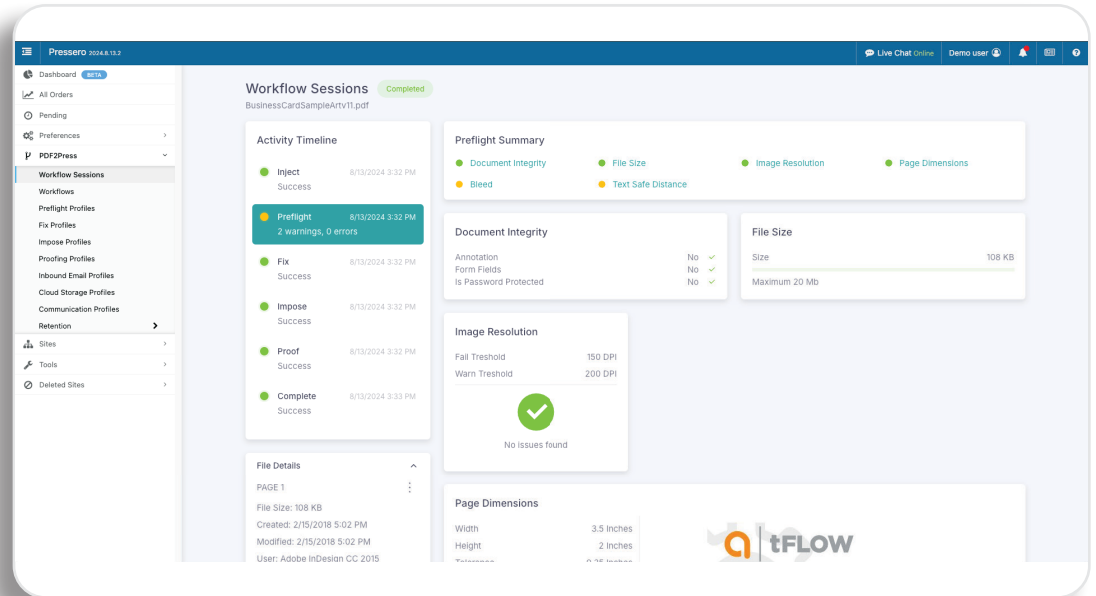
Pressero 2024.8.13.2

Live Chat Online | Demo user

Dashboard BETA
All Orders
Pending
Preferences
PDF2Press
Workflow Sessions
Workflows
Preflight Profiles
Fix Profiles
Impose Profiles
Proofing Profiles
Inbound Email Profiles
Cloud Storage Profiles
Communication Profiles
Retention
Sites
Tools
Deleted Sites

Workflow Sessions Completed
BusinessCardSampleArtv11.pdf

Activity Timeline

Inject 8/13/2024 3:32 PM
Success

Preflight 8/13/2024 3:32 PM
2 warnings, 0 errors

Fix 8/13/2024 3:32 PM
Success

Impose 8/13/2024 3:32 PM
Success

Proof 8/13/2024 3:32 PM
Success

Complete 8/13/2024 3:33 PM
Success

File Details

PAGE 1

File Size: 108 KB
Created: 2/15/2018 5:02 PM
Modified: 2/15/2018 5:02 PM
User: Adobe InDesign CC 2015

Preflight Summary

Document Integrity
File Size
Image Resolution
Page Dimensions
Bleed
Text Safe Distance

Document Integrity

| | |
|---|---|
| Annotation | No |
| Form Fields | No |
| Is Password Protected | No |

File Size

Size 108 KB
Maximum 20 Mb

Image Resolution

| | |
|---|---|
| Fail Treshold | 150 DPI |
| Warn Treshold | 200 DPI |

No issues found

Page Dimensions

| | |
|---|---|
| Width | 3.5 Inches |
| Height | 2 Inches |
| Tolerance | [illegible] |

tFLOW